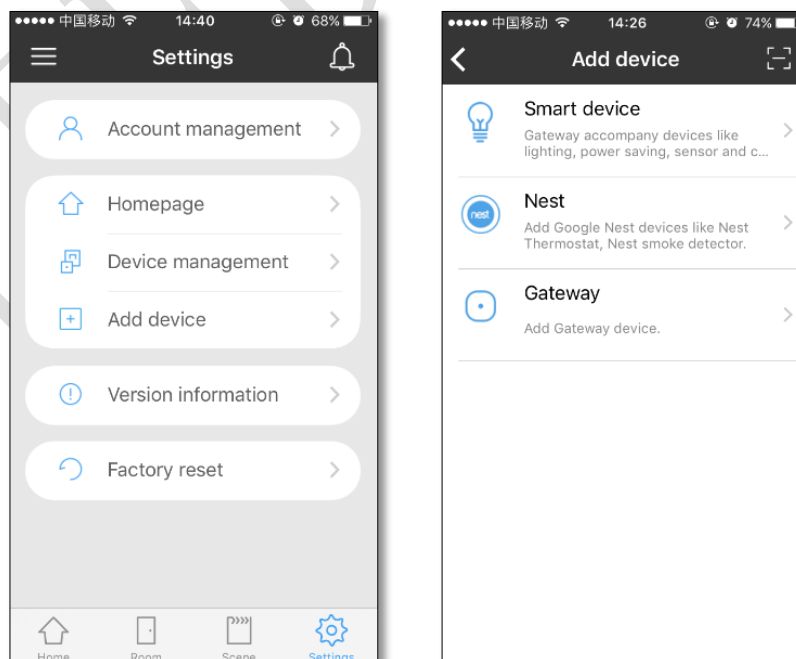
●●●●● 中国移动 14:40 68%

Settings

Account management

Homepage

Device management

Add device

Version information

Factory reset

Home Room Scene Settings

●●●●● 中国移动 14:26 74%

Add device

Smart device
Gateway accompany devices like lighting, power saving, sensor and c...

Nest
nest
Add Google Nest devices like Nest Thermostat, Nest smoke detector.

Gateway
Add Gateway device.